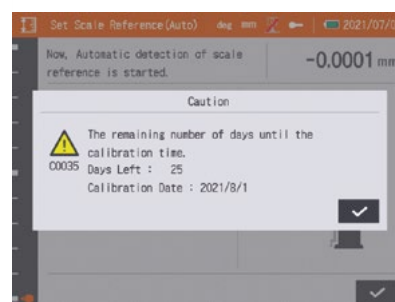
Set Scale Reference(Auto) deg mm 2021/07/0

Now, Automatic detection of scale reference is started.

-0.0001 mm

Caution

The remaining number of days until the calibration time.

C0035 Days Left : 25

Calibration Date : 2021/8/1